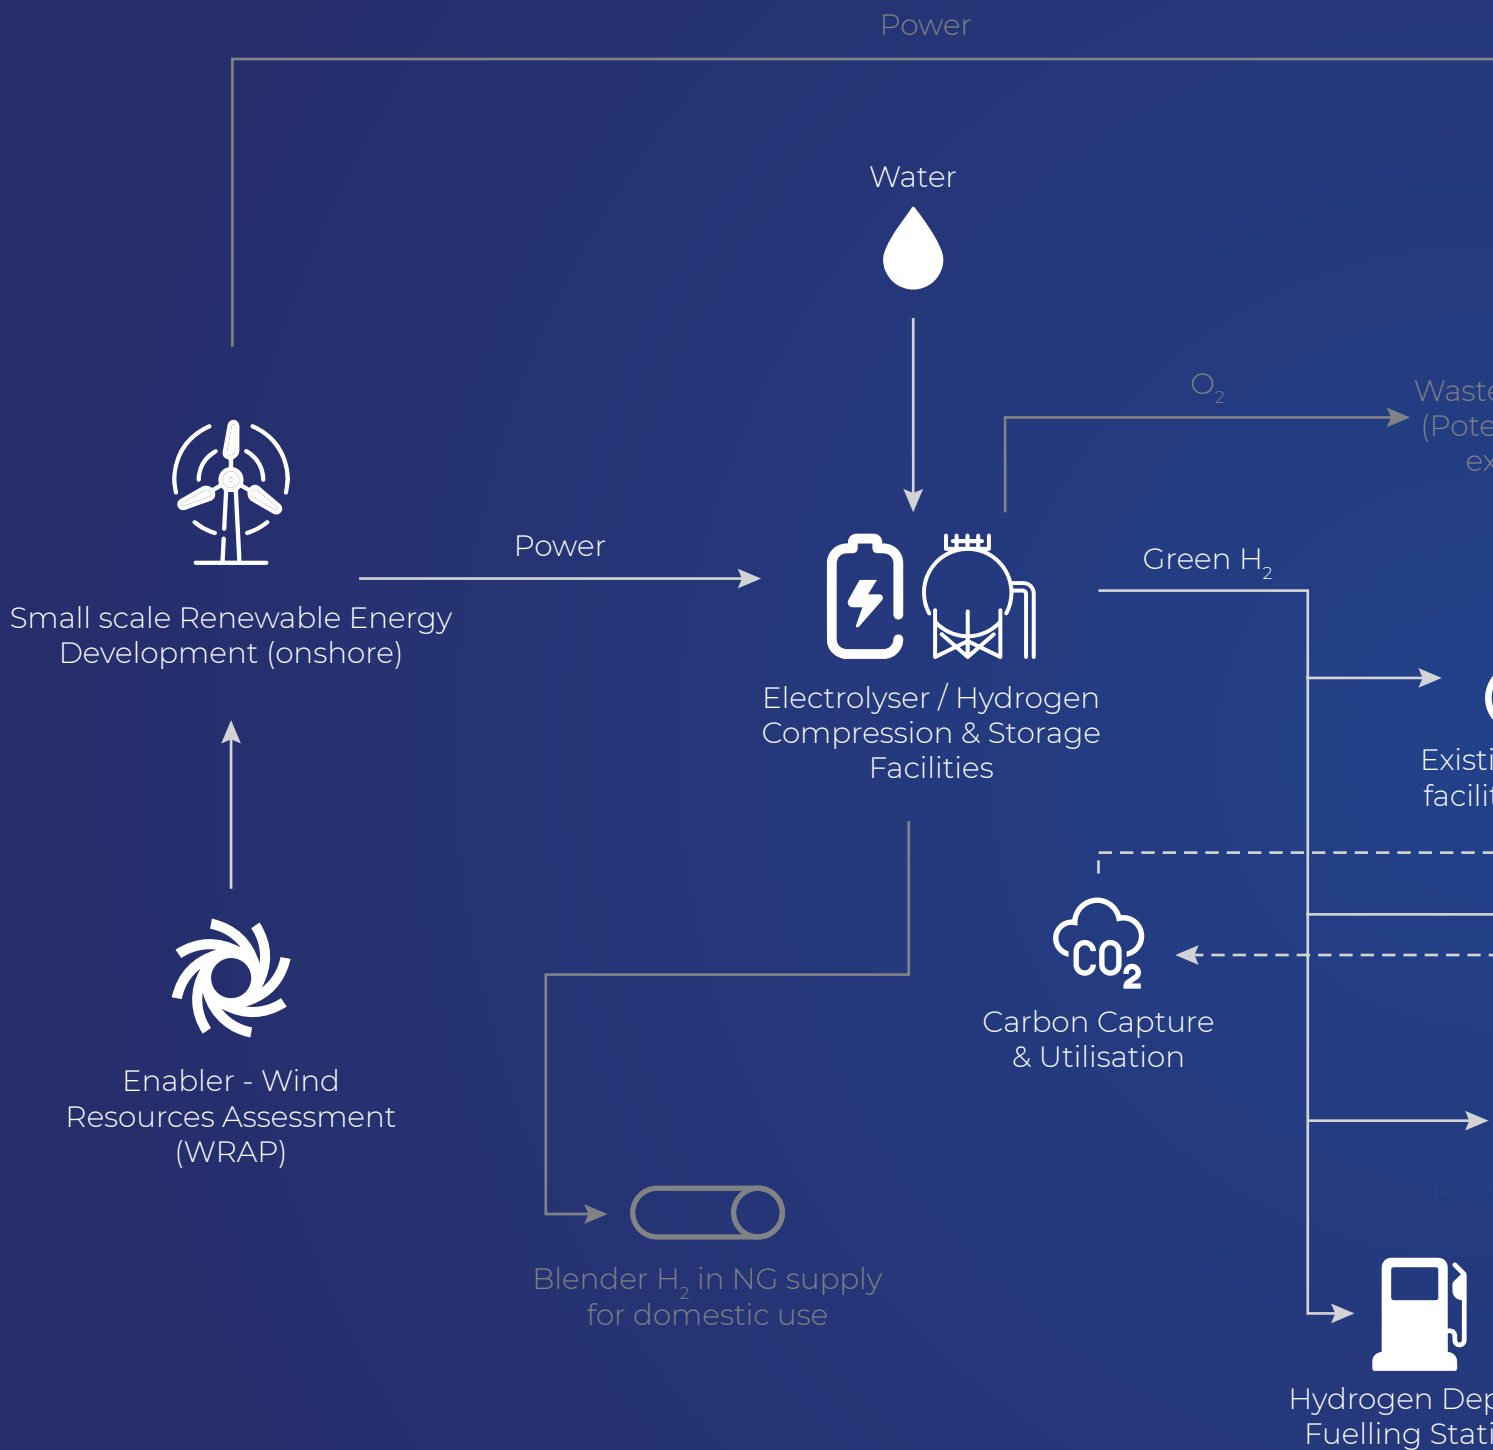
Power

Water

$O_2$

Waste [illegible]
(Pote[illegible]
ex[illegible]

Power

Green $H_2$

Small scale Renewable Energy Development (onshore)

Electrolyser / Hydrogen Compression & Storage Facilities

Existi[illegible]
facili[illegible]

$CO_2$

Carbon Capture & Utilisation

Enabler - Wind Resources Assessment (WRAP)

Blender $H_2$ in NG supply for domestic use

Hydrogen Dep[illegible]
Fuelling Stati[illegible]